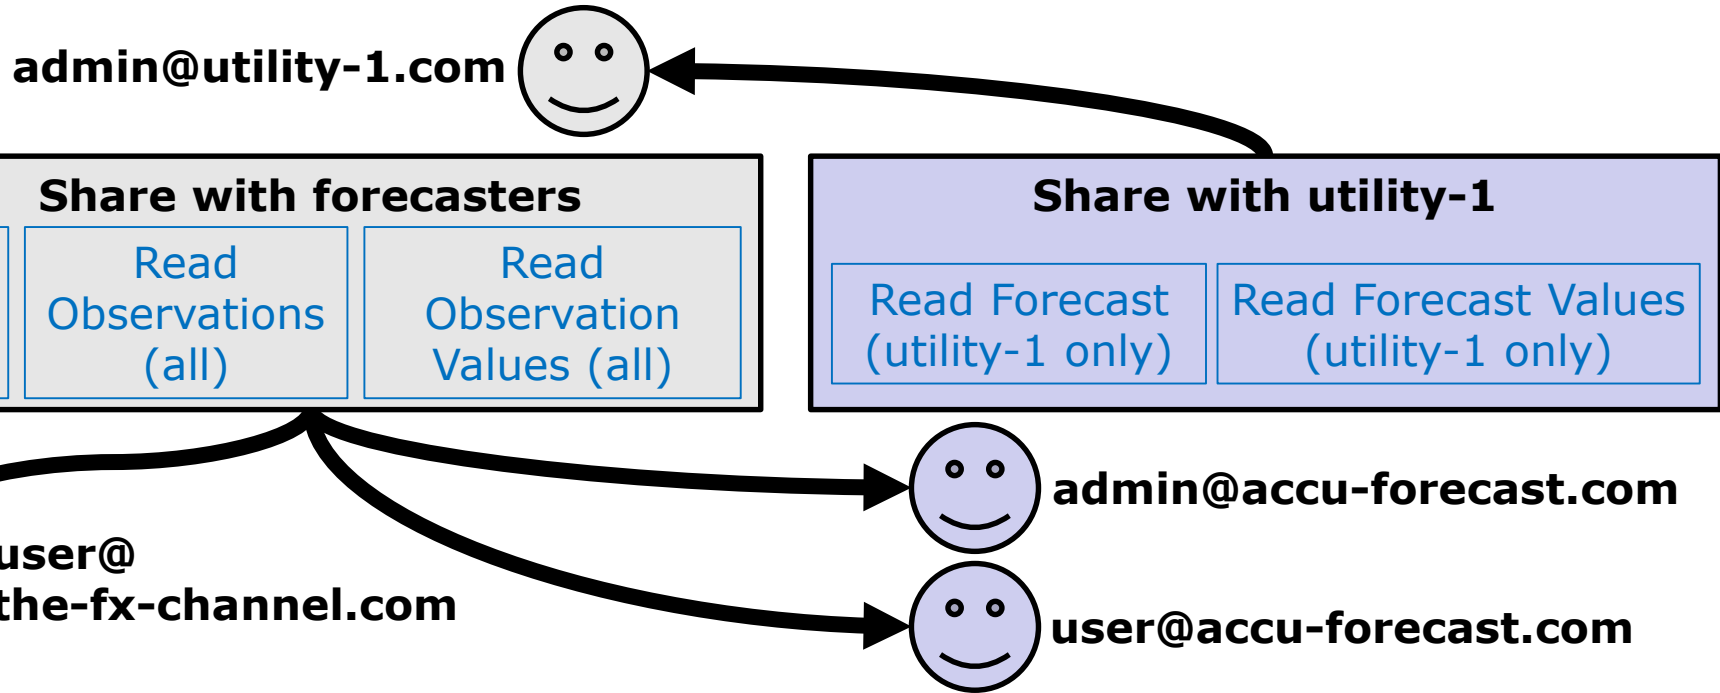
admin@utility-1.com

Share with forecasters

Read Observations (all)

Read Observation Values (all)

Share with utility-1

Read Forecast (utility-1 only)

Read Forecast Values (utility-1 only)

admin@accu-forecast.com

user@ the-fx-channel.com

user@accu-forecast.com